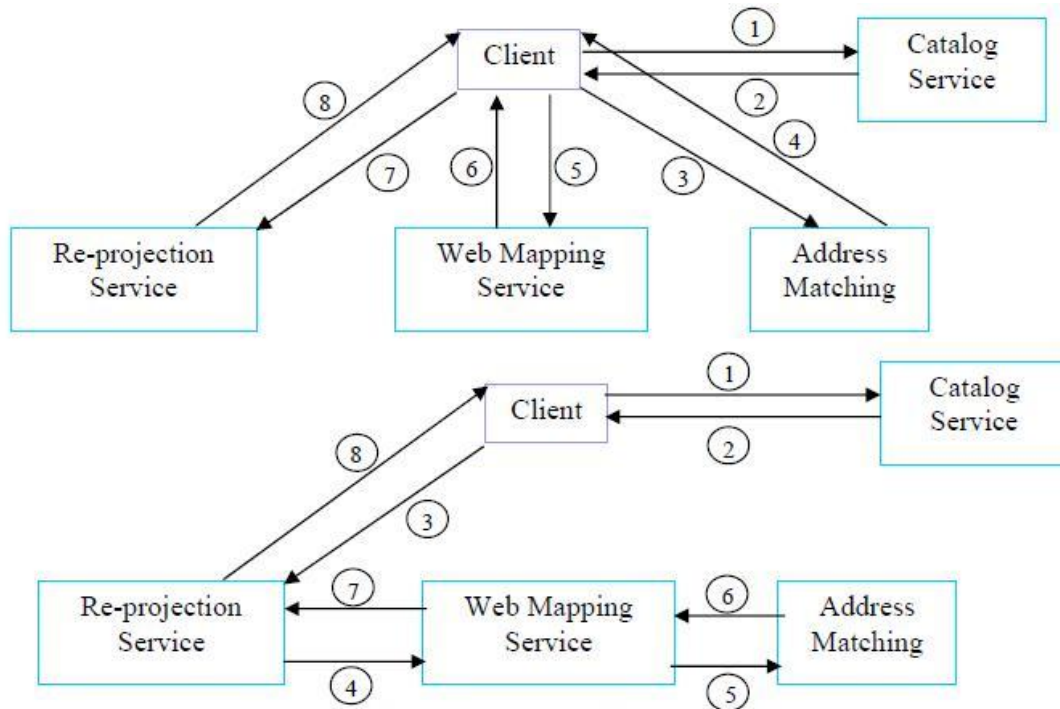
Client

1

Catalog Service

2

8

4

7

6

5

3

Re-projection Service

Web Mapping Service

Address Matching

1

Client

Catalog Service

2

8

3

7

6

Re-projection Service

Web Mapping Service

Address Matching

4

5